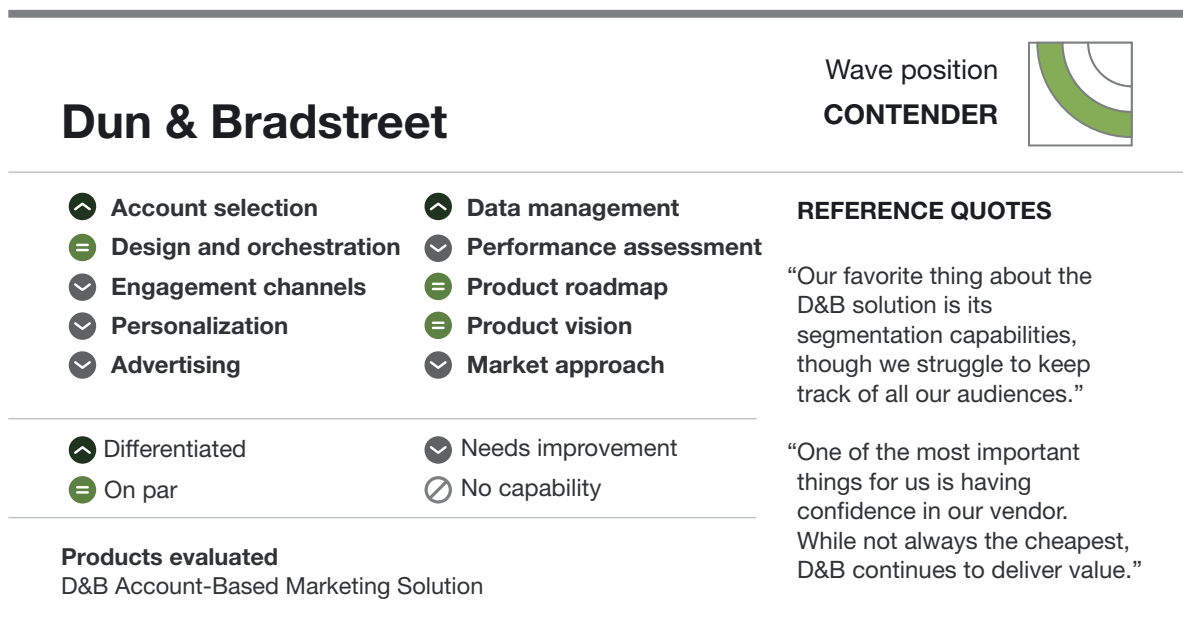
Dun & Bradstreet

Wave position
CONTENDER

Account selection
Design and orchestration
Engagement channels
Personalization
Advertising

Data management
Performance assessment
Product roadmap
Product vision
Market approach

Differentiated
On par

Needs improvement
No capability

Products evaluated
D&B Account-Based Marketing Solution

REFERENCE QUOTES

“Our favorite thing about the D&B solution is its segmentation capabilities, though we struggle to keep track of all our audiences.”

“One of the most important things for us is having confidence in our vendor. While not always the cheapest, D&B continues to deliver value.”